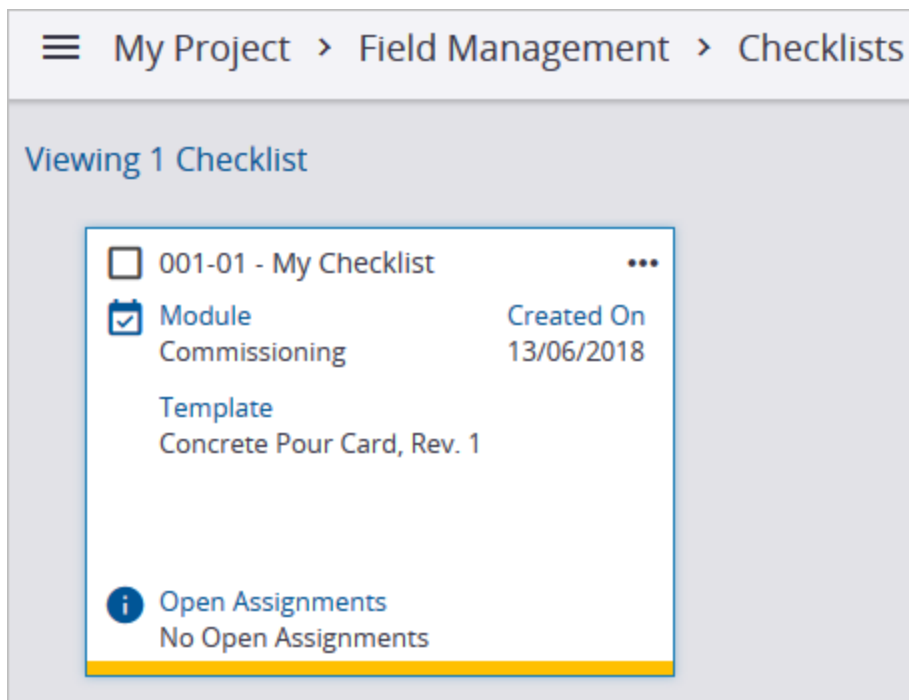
My Project > Field Management > Checklists

Viewing 1 Checklist

001-01 - My Checklist

Module
Commissioning

Created On
13/06/2018

Template
Concrete Pour Card, Rev. 1

Open Assignments
No Open Assignments